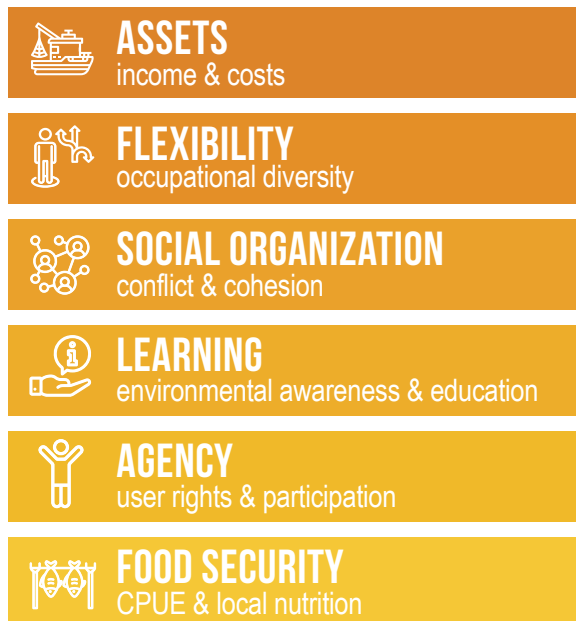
ASSETS
income & costs

FLEXIBILITY
occupational diversity

SOCIAL ORGANIZATION
conflict & cohesion

LEARNING
environmental awareness & education

AGENCY
user rights & participation

FOOD SECURITY
CPUE & local nutrition